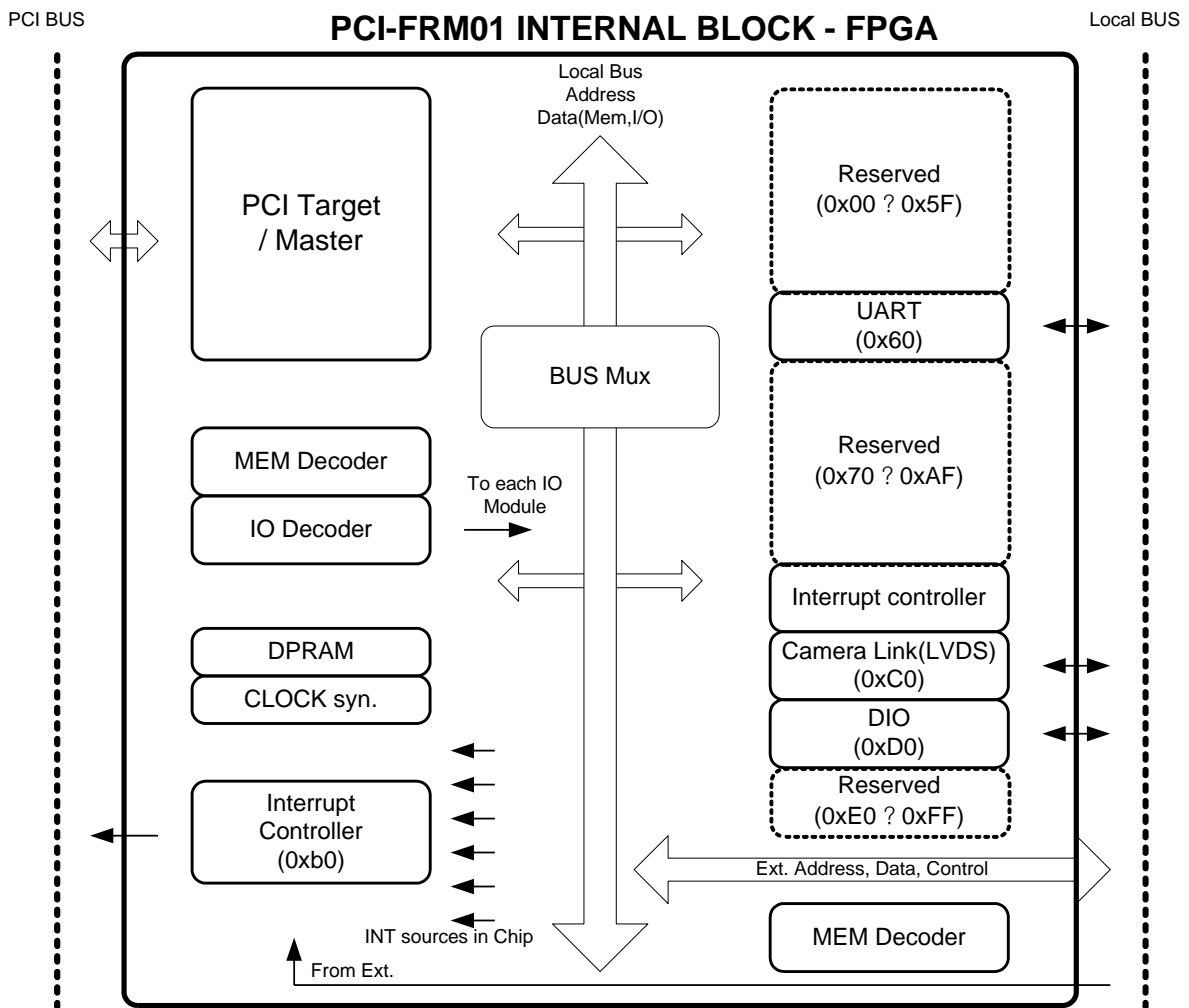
PCI BUS

PCI-FRM01 INTERNAL BLOCK - FPGA

Local BUS

Local Bus
Address
Data(Mem,I/O)

PCI Target / Master

Reserved (0x00 ? 0x5F)

UART (0x60)

BUS Mux

Reserved (0x70 ? 0xAF)

MEM Decoder

IO Decoder

To each IO Module

Interrupt controller

DPRAM

CLOCK syn.

Camera Link(LVDS) (0xC0)

DIO (0xD0)

Reserved (0xE0 ? 0xFF)

Interrupt Controller (0xb0)

Ext. Address, Data, Control

INT sources in Chip

MEM Decoder

From Ext.